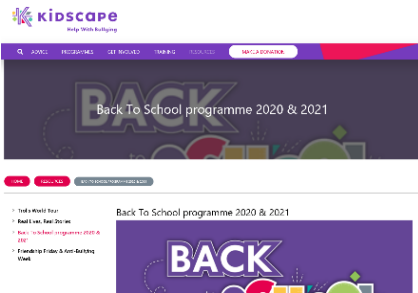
Kidscape
Help With Bullying

ADVICE PROGRAMMES GET INVOLVED TRAINING RESOURCES MAKE A DONATION

Back To School programme 2020 & 2021

HOME RESOURCES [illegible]

Trolls World Tour
Real Lives, Real Stories
Back To School programme 2020 & 2021
Friendship Friday & Anti-Bullying Week

Back To School programme 2020 & 2021

BACK